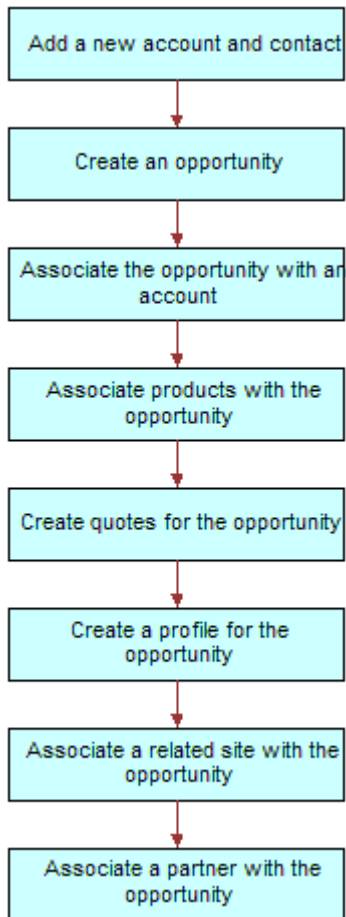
Add a new account and contact

Create an opportunity

Associate the opportunity with an account

Associate products with the opportunity

Create quotes for the opportunity

Create a profile for the opportunity

Associate a related site with the opportunity

Associate a partner with the opportunity